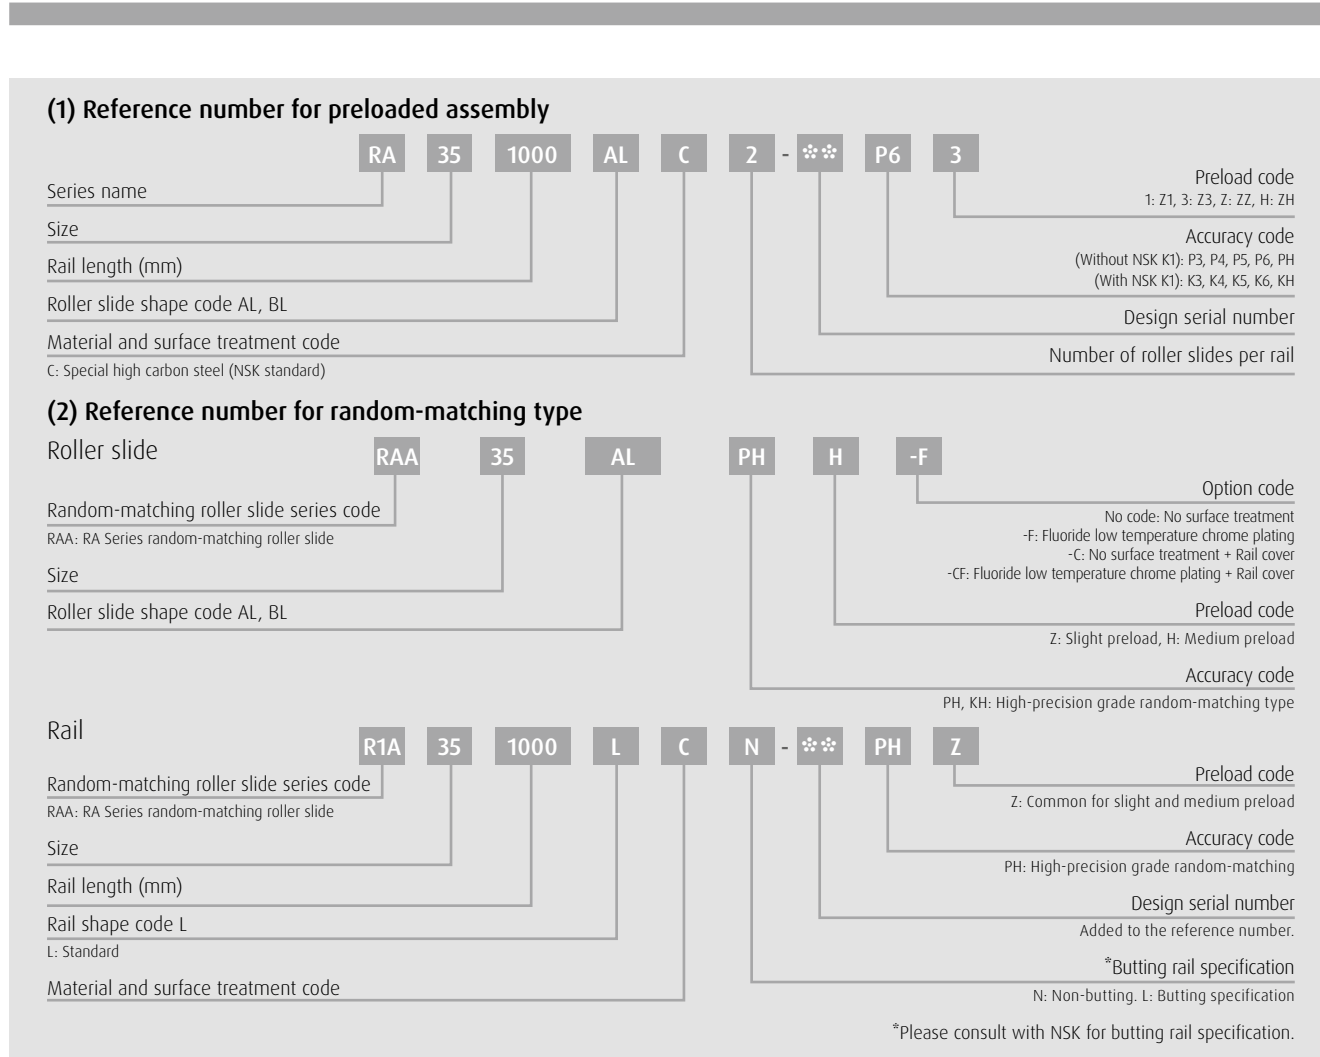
(1) Reference number for preloaded assembly

RA 35 1000 AL C 2 - ** P6 3

Series name

Size

Rail length (mm)

Roller slide shape code AL, BL

Material and surface treatment code
C: Special high carbon steel (NSK standard)

Preload code
1: Z1, 3: Z3, Z: ZZ, H: ZH

Accuracy code
(Without NSK K1): P3, P4, P5, P6, PH
(With NSK K1): K3, K4, K5, K6, KH

Design serial number

Number of roller slides per rail

(2) Reference number for random-matching type

Roller slide

RAA 35 AL PH H -F

Random-matching roller slide series code
RAA: RA Series random-matching roller slide

Size

Roller slide shape code AL, BL

Option code
No code: No surface treatment
-F: Fluoride low temperature chrome plating
-C: No surface treatment + Rail cover
-CF: Fluoride low temperature chrome plating + Rail cover

Preload code
Z: Slight preload, H: Medium preload

Accuracy code
PH, KH: High-precision grade random-matching type

Rail

R1A 35 1000 L C N - ** PH Z

Random-matching roller slide series code
RAA: RA Series random-matching roller slide

Size

Rail length (mm)

Rail shape code L
L: Standard

Material and surface treatment code

Preload code
Z: Common for slight and medium preload

Accuracy code
PH: High-precision grade random-matching

Design serial number
Added to the reference number.

*Butting rail specification
N: Non-butting. L: Butting specification

*Please consult with NSK for butting rail specification.